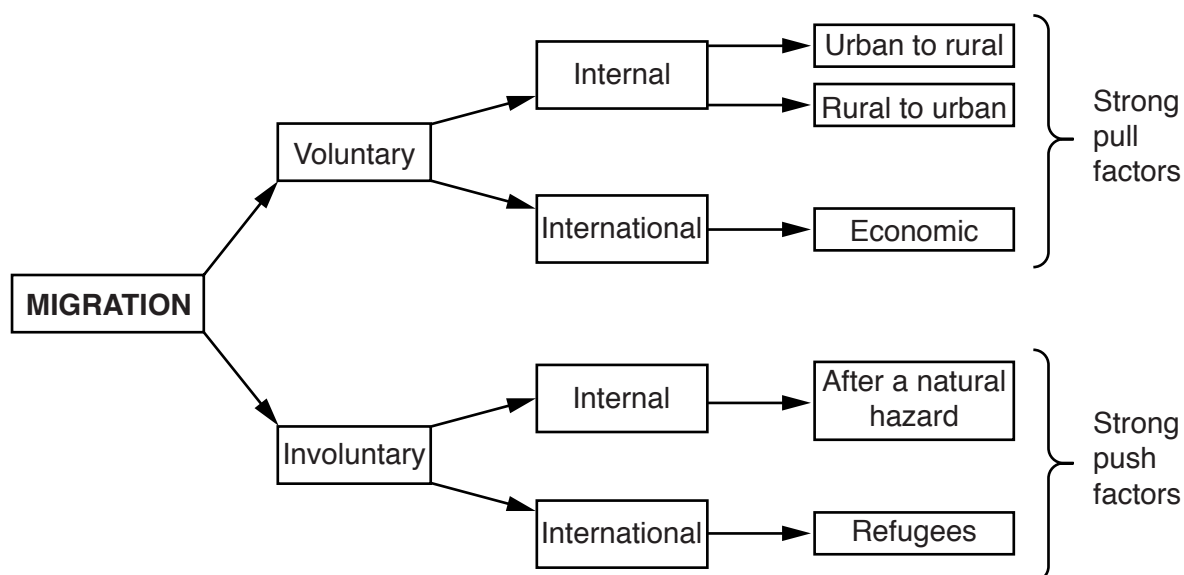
MIGRATION

Voluntary

Internal

Urban to rural

Rural to urban

International

Economic

Strong pull factors

Involuntary

Internal

After a natural hazard

International

Refugees

Strong push factors